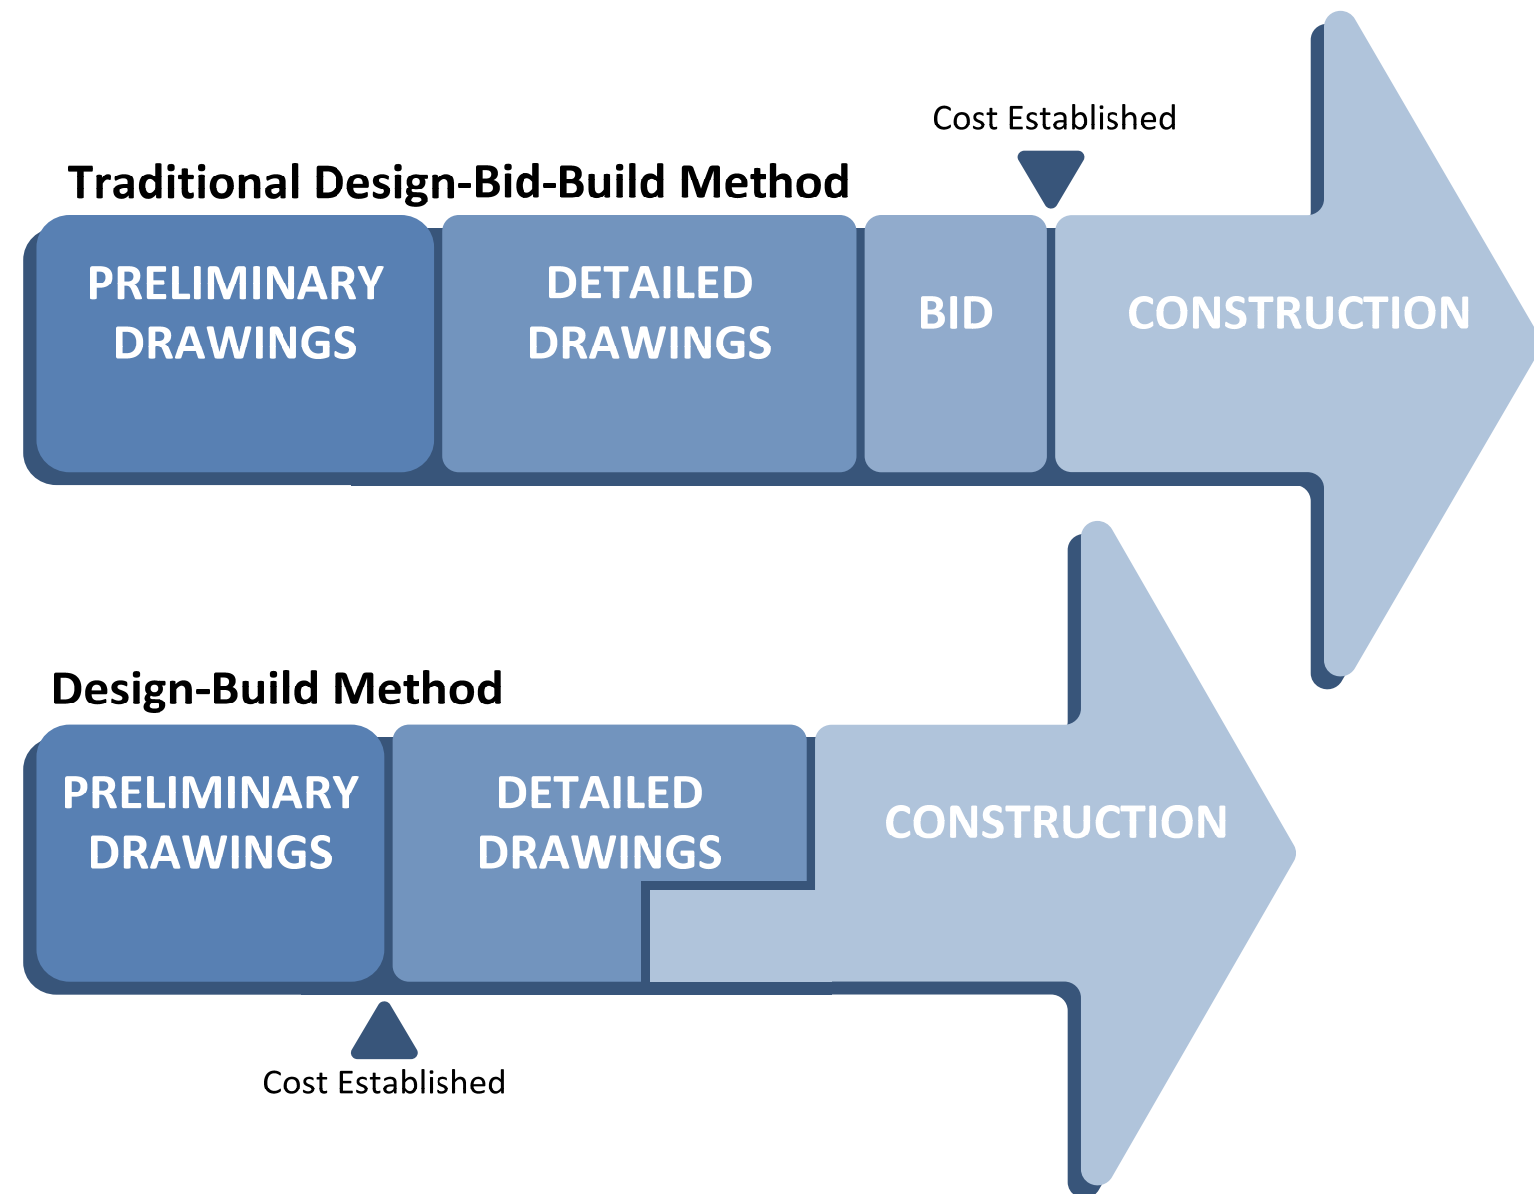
Cost Established

Traditional Design-Bid-Build Method

PRELIMINARY DRAWINGS

DETAILED DRAWINGS

BID

CONSTRUCTION

Design-Build Method

PRELIMINARY DRAWINGS

DETAILED DRAWINGS

CONSTRUCTION

Cost Established